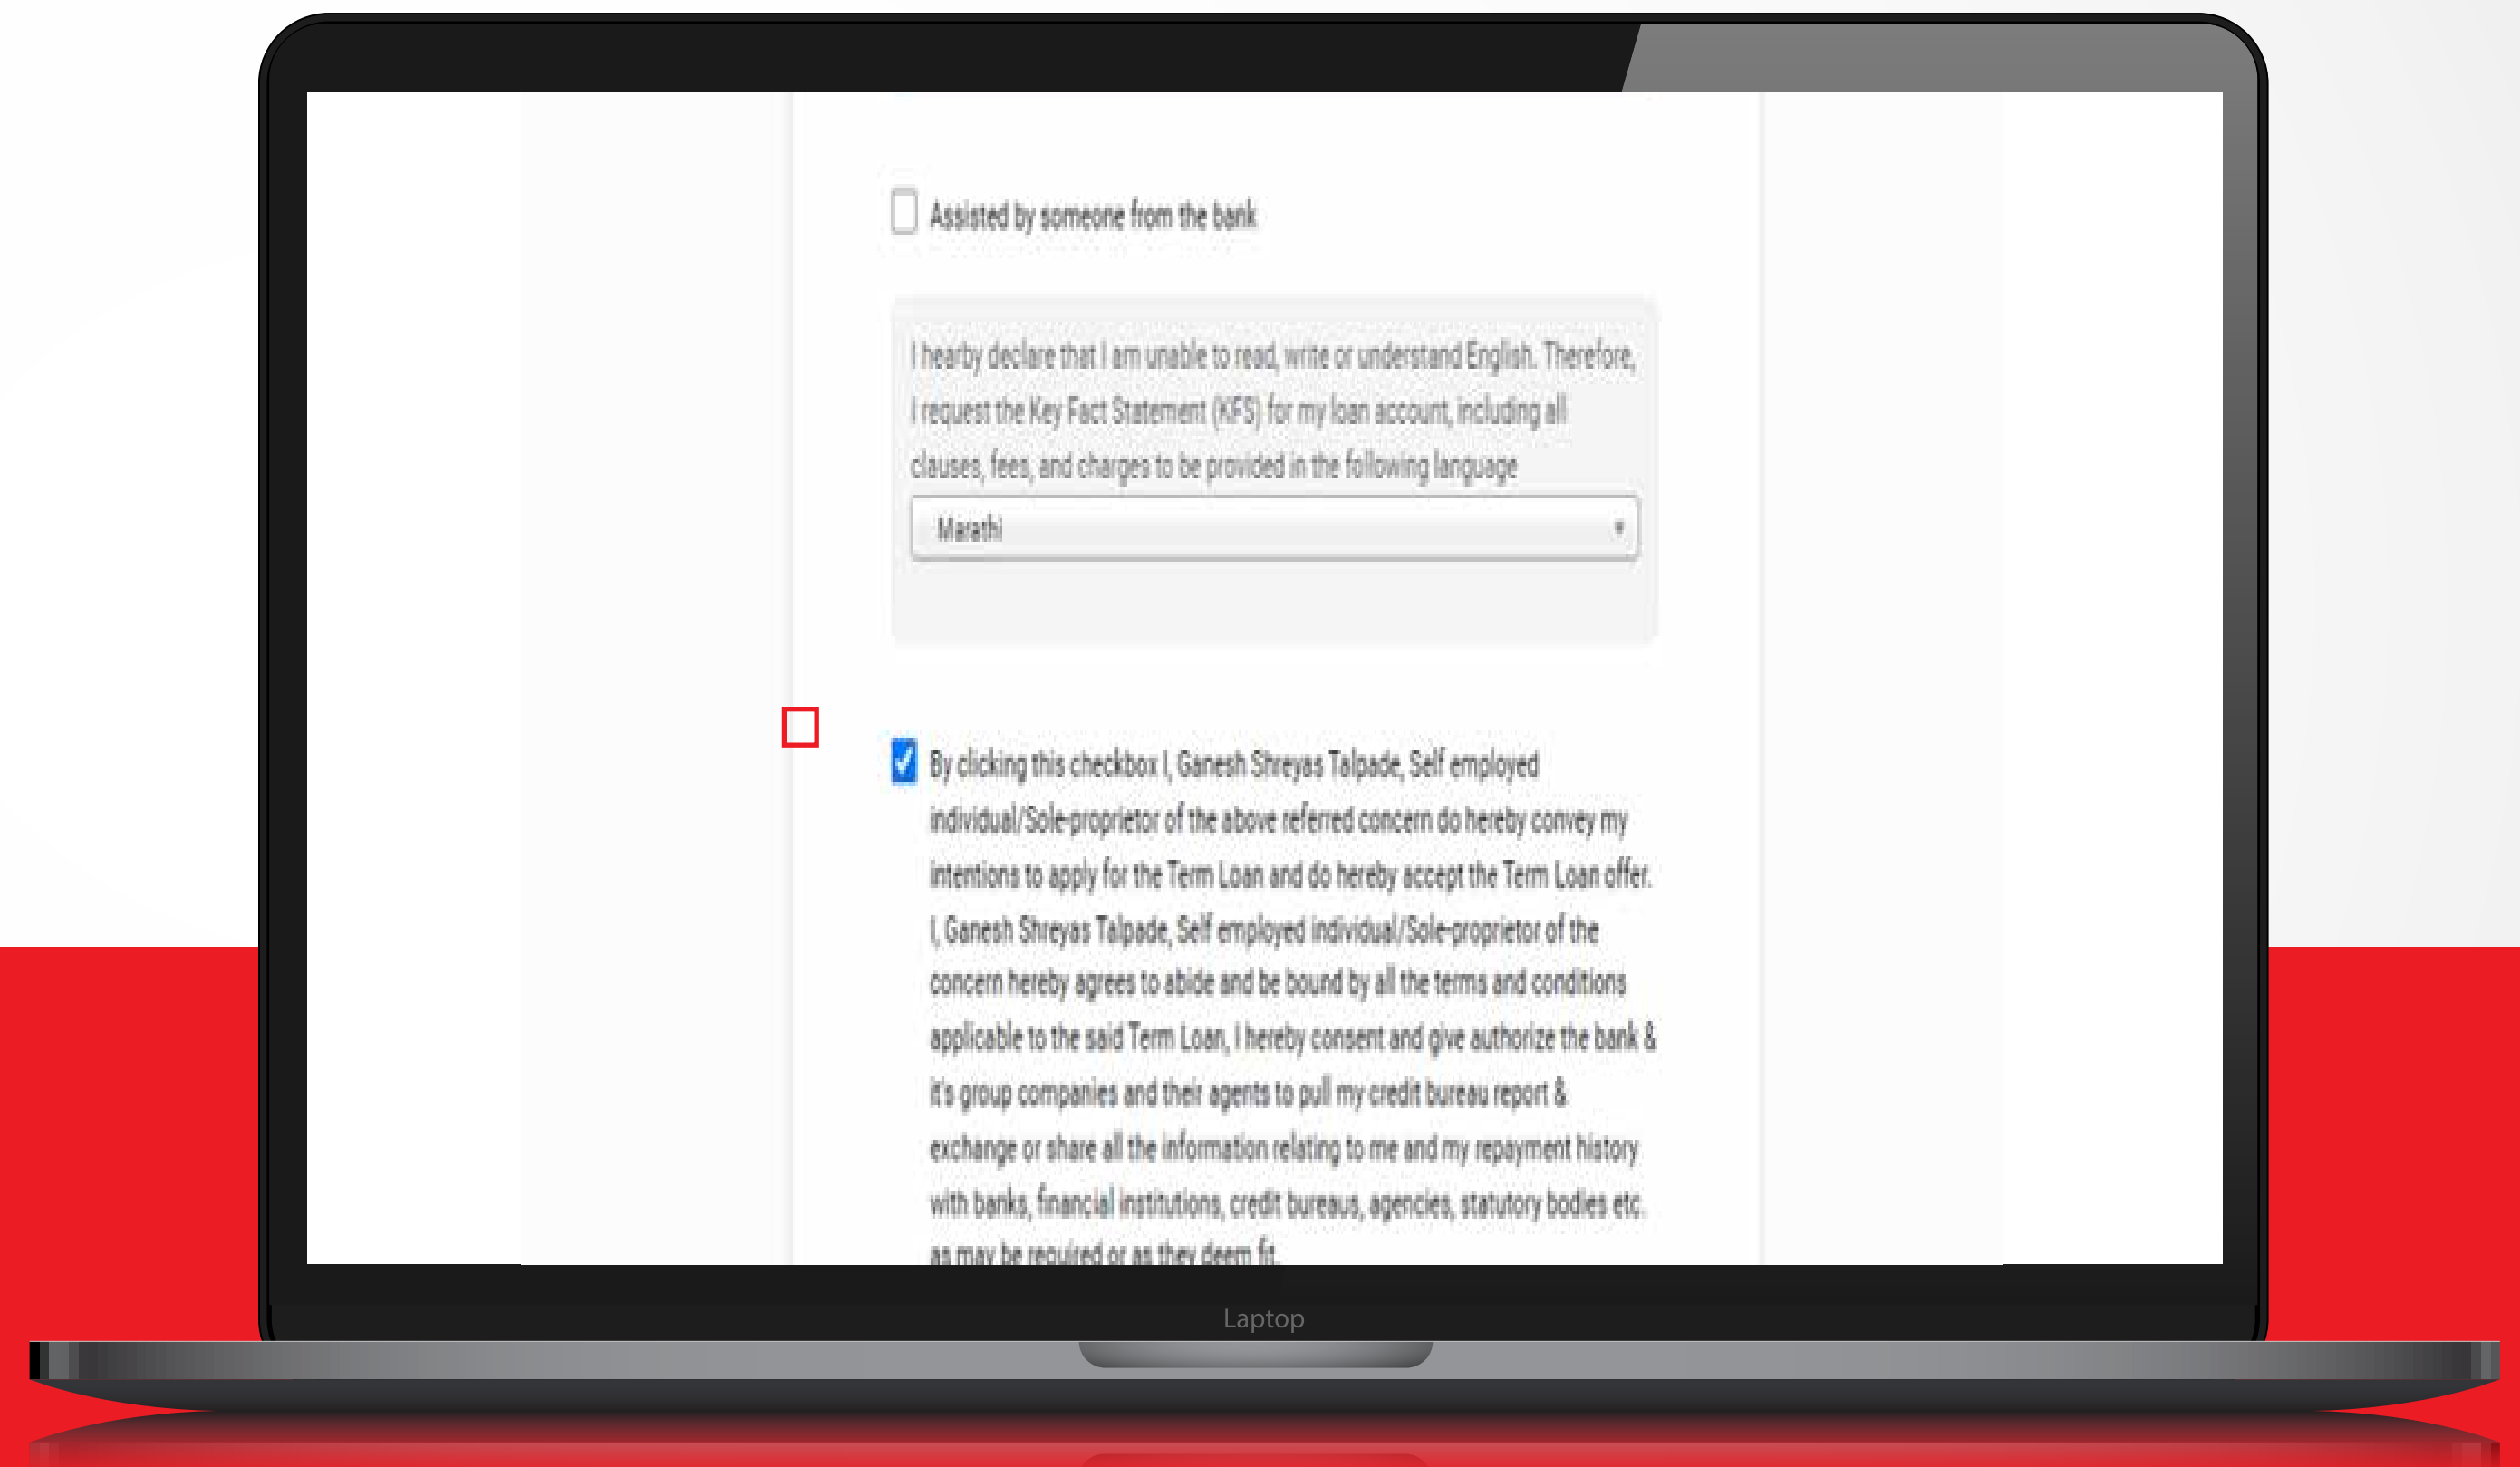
Assisted by someone from the bank

I hearby declare that I am unable to read, write or understand English. Therefore, I request the Key Fact Statement (KFS) for my loan account, including all clauses, fees, and charges to be provided in the following language

Marathi

By clicking this checkbox I, Ganesh Shreyas Talpade, Self employed individual/Sole-proprietor of the above referred concern do hereby convey my intentions to apply for the Term Loan and do hereby accept the Term Loan offer. I, Ganesh Shreyas Talpade, Self employed individual/Sole-proprietor of the concern hereby agrees to abide and be bound by all the terms and conditions applicable to the said Term Loan, I hereby consent and give authorize the bank & it's group companies and their agents to pull my credit bureau report & exchange or share all the information relating to me and my repayment history with banks, financial institutions, credit bureaus, agencies, statutory bodies etc. as may be required or as they deem fit.

Laptop